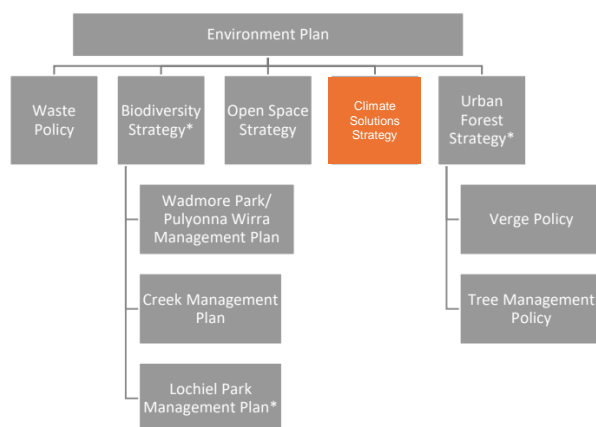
Environment Plan

Waste Policy

Biodiversity Strategy*

Open Space Strategy

Climate Solutions Strategy

Urban Forest Strategy*

Wadmore Park/ Pulyonna Wirra Management Plan

Creek Management Plan

Lochiel Park Management Plan*

Verge Policy

Tree Management Policy